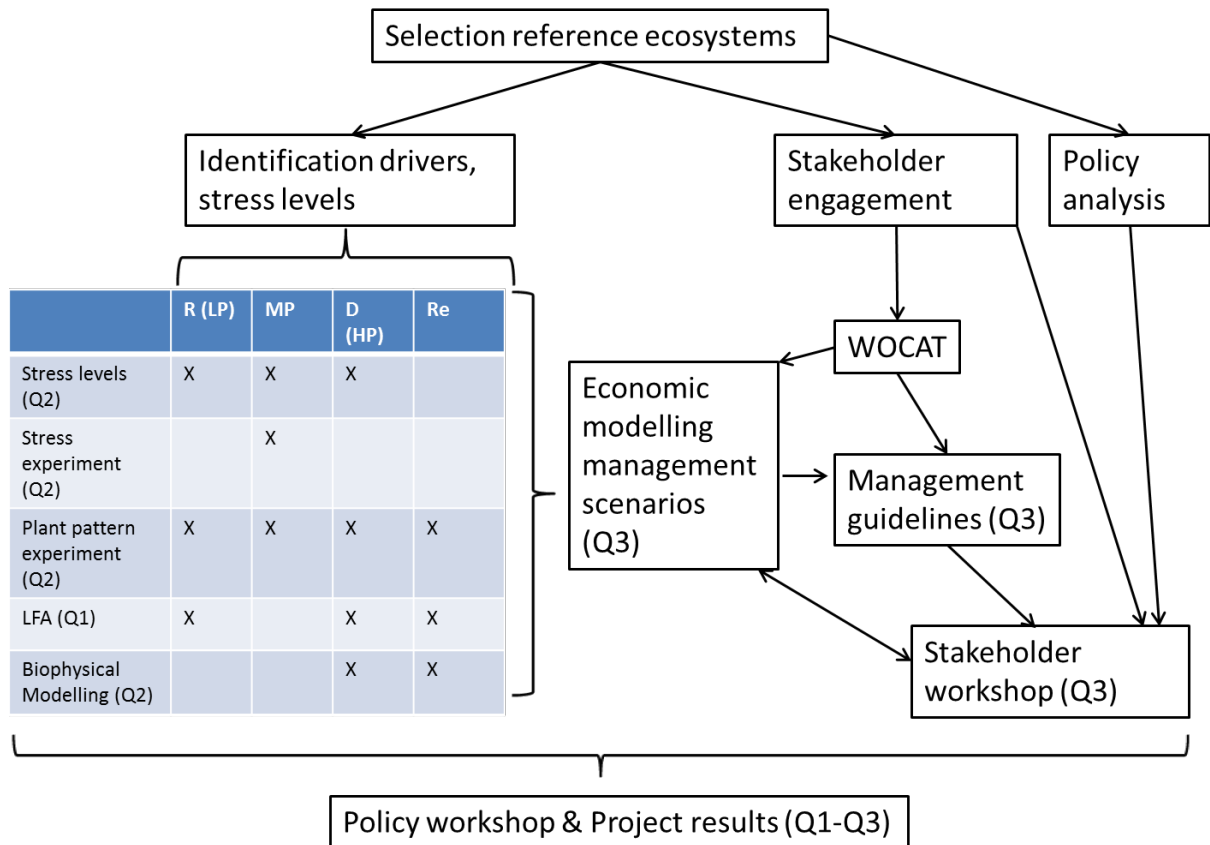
Selection reference ecosystems

Identification drivers, stress levels

Stakeholder engagement

Policy analysis

| | R (LP) | MP | D (HP) | Re |
|---|---|---|---|---|
| Stress levels (Q2) | X | X | X | |
| Stress experiment (Q2) | | X | | |
| Plant pattern experiment (Q2) | X | X | X | X |
| LFA (Q1) | X | | X | X |
| Biophysical Modelling (Q2) | | | X | X |

WOCAT

Economic modelling management scenarios (Q3)

Management guidelines (Q3)

Stakeholder workshop (Q3)

Policy workshop & Project results (Q1-Q3)